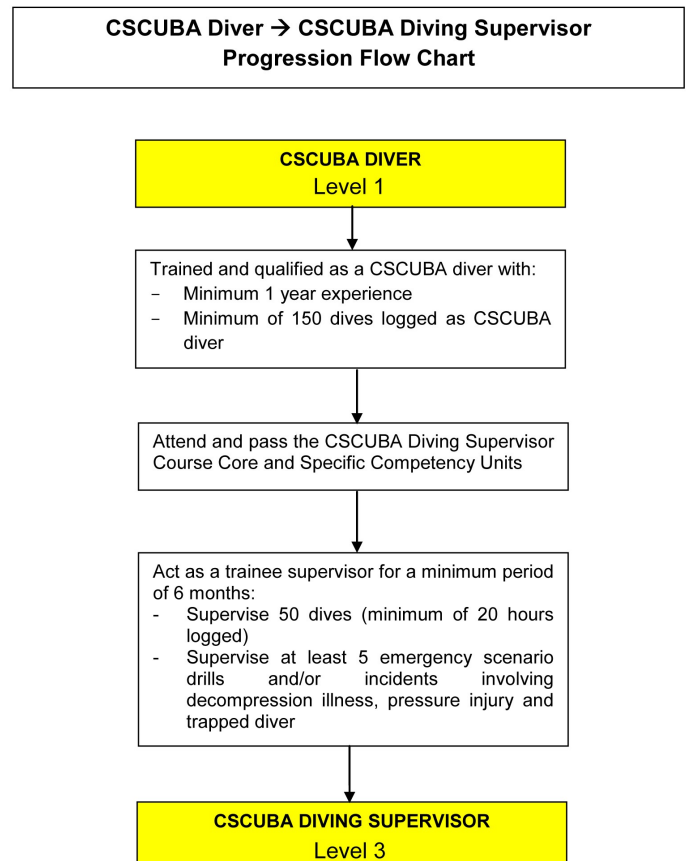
CSCUBA Diver → CSCUBA Diving Supervisor
Progression Flow Chart

CSCUBA DIVER
Level 1

Trained and qualified as a CSCUBA diver with:
- Minimum 1 year experience
- Minimum of 150 dives logged as CSCUBA diver

Attend and pass the CSCUBA Diving Supervisor Course Core and Specific Competency Units

Act as a trainee supervisor for a minimum period of 6 months:
- Supervise 50 dives (minimum of 20 hours logged)
- Supervise at least 5 emergency scenario drills and/or incidents involving decompression illness, pressure injury and trapped diver

CSCUBA DIVING SUPERVISOR
Level 3